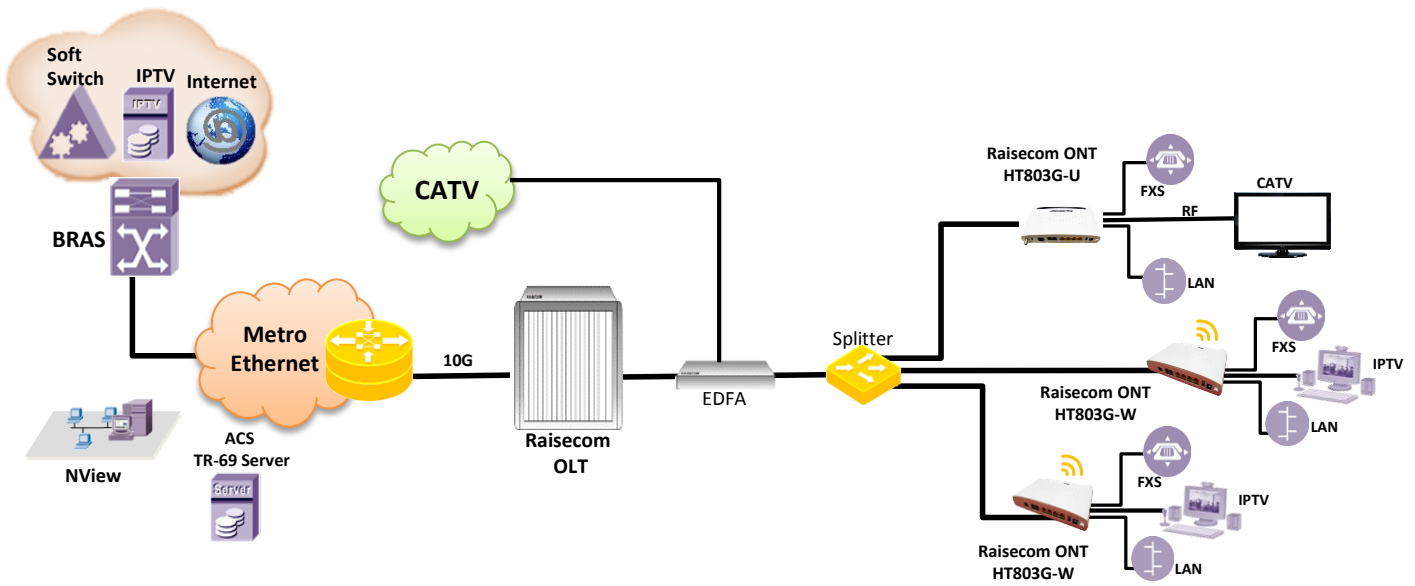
Soft Switch

IPTV

IPTV

Internet

BRAS

CATV

Metro Ethernet

10G

Raisecom OLT

EDFA

Splitter

NView

ACS TR-69 Server

Server

Raisecom ONT HT803G-U

FXS

CATV

RF

LAN

FXS

IPTV

Raisecom ONT HT803G-W

LAN

FXS

IPTV

Raisecom ONT HT803G-W

LAN